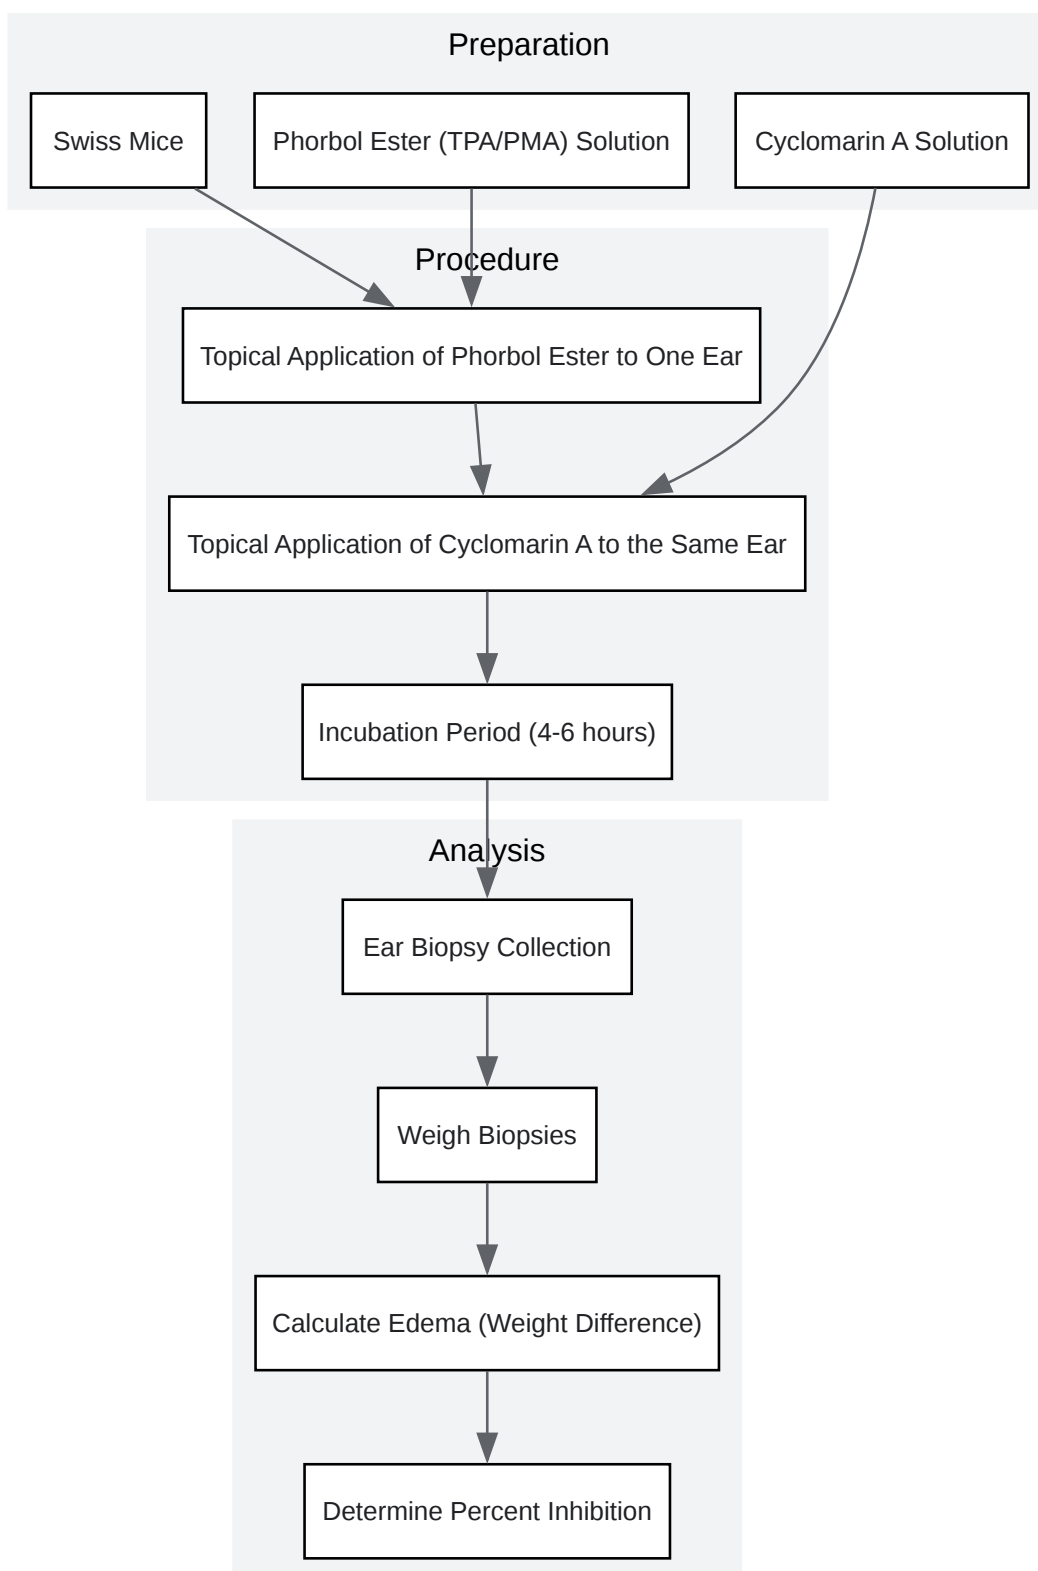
Preparation

Swiss Mice

Phorbol Ester (TPA/PMA) Solution

Cyclomarin A Solution

Procedure

Topical Application of Phorbol Ester to One Ear

Topical Application of Cyclomarin A to the Same Ear

Incubation Period (4-6 hours)

Analysis

Ear Biopsy Collection

Weigh Biopsies

Calculate Edema (Weight Difference)

Determine Percent Inhibition